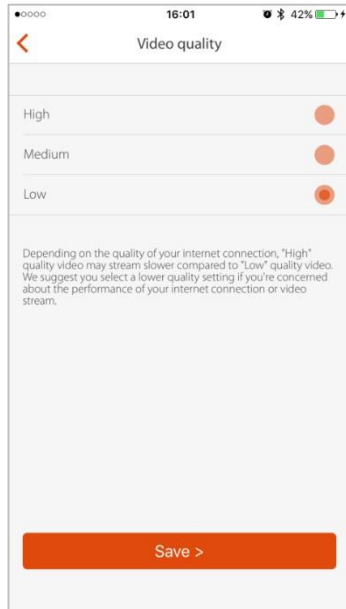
●○○○○ 16:01 42%

<

Video quality

High

Medium

Low

Depending on the quality of your internet connection, "High" quality video may stream slower compared to "Low" quality video. We suggest you select a lower quality setting if you're concerned about the performance of your internet connection or video stream.

Save >